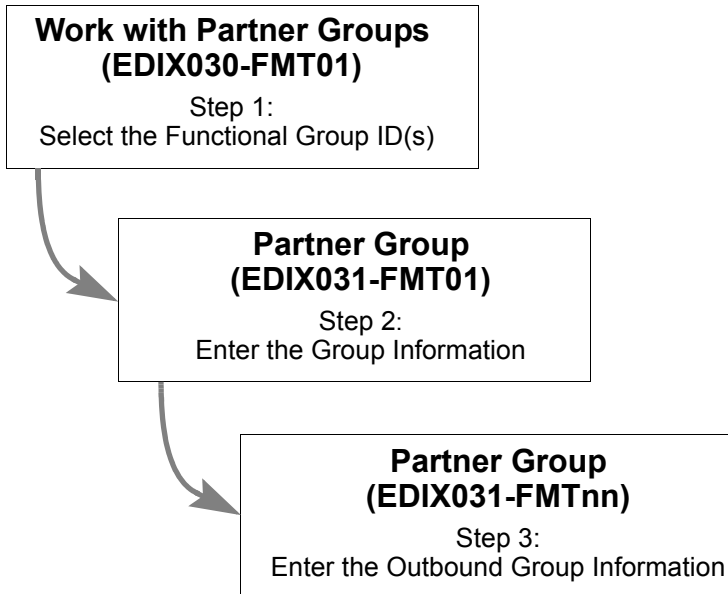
Work with Partner Groups
(EDIX030-FMT01)

Step 1:
Select the Functional Group ID(s)

Partner Group
(EDIX031-FMT01)

Step 2:
Enter the Group Information

Partner Group
(EDIX031-FMTnn)

Step 3:
Enter the Outbound Group Information